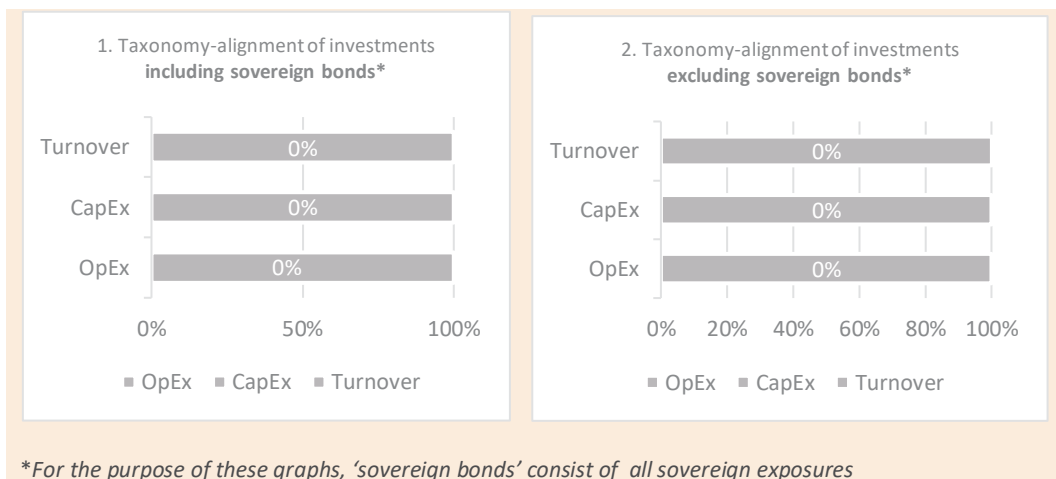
1. Taxonomy-alignment of investments
**including sovereign bonds***

Turnover 0%
CapEx 0%
OpEx 0%

0% 50% 100%

■ OpEx ■ CapEx ■ Turnover

2. Taxonomy-alignment of investments
**excluding sovereign bonds***

Turnover 0%
CapEx 0%
OpEx 0%

0% 20% 40% 60% 80% 100%

■ OpEx ■ CapEx ■ Turnover

**For the purpose of these graphs, 'sovereign bonds' consist of all sovereign exposures*